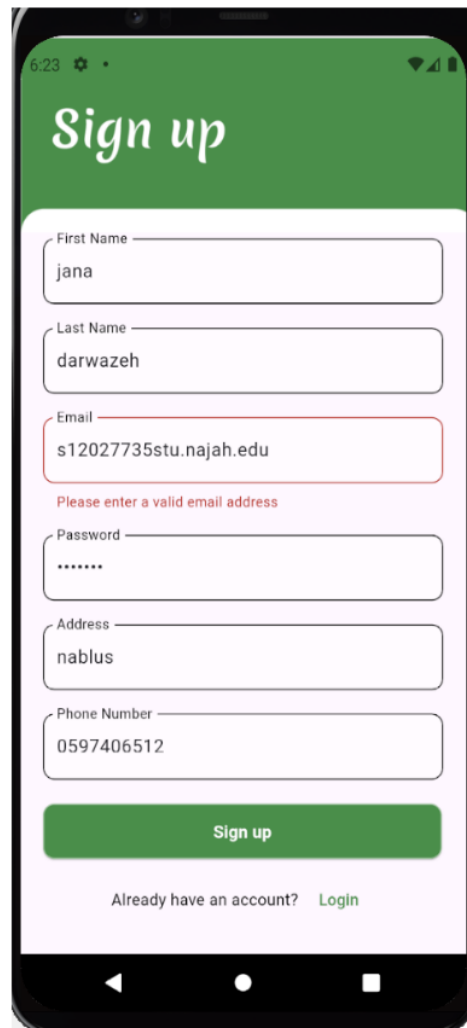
6:23

Sign up

First Name
jana

Last Name
darwazeh

Email
s12027735stu.najah.edu

Please enter a valid email address

Password
•••••••

Address
nablus

Phone Number
0597406512

Sign up

Already have an account? Login